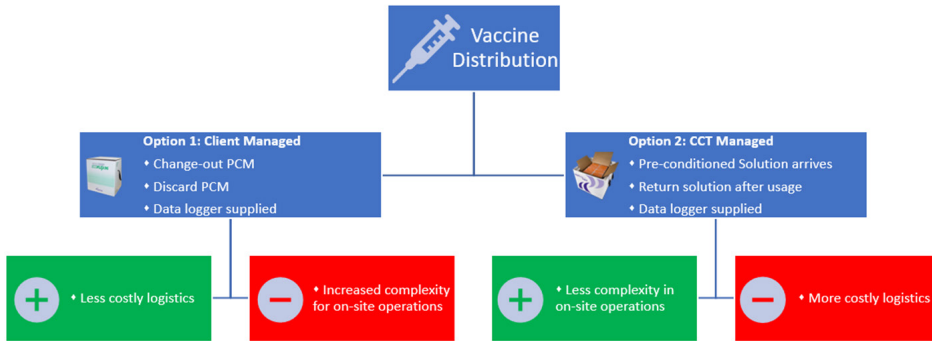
Vaccine Distribution

Option 1: Client Managed
- Change-out PCM
- Discard PCM
- Data logger supplied

Option 2: CCT Managed
- Pre-conditioned Solution arrives
- Return solution after usage
- Data logger supplied

+ Less costly logistics

− Increased complexity for on-site operations

+ Less complexity in on-site operations

− More costly logistics